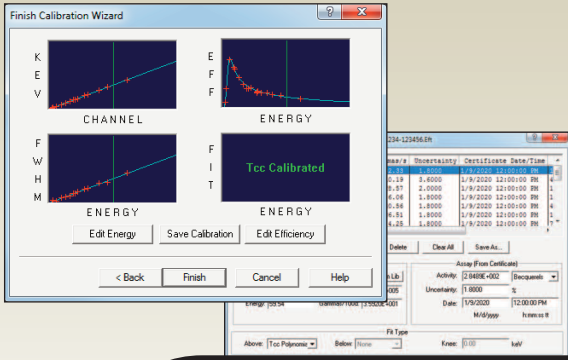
Finish Calibration Wizard

K
E
V

CHANNEL

E
F
F

ENERGY

F
W
H
M

ENERGY

F
I
T

Tcc Calibrated

ENERGY

Edit Energy
Save Calibration
Edit Efficiency

< Back
Finish
Cancel
Help

234-123456.Eft

| meas/s | Uncertainty | Certificate Date/Time |
|---|---|---|
| .33 | 1.8000 | 1/9/2020 12:00:00 PM |
| .19 | 3.6000 | 1/9/2020 12:00:00 PM |
| .57 | 2.0000 | 1/9/2020 12:00:00 PM |
| .06 | 1.8000 | 1/9/2020 12:00:00 PM |
| .56 | 1.8000 | 1/9/2020 12:00:00 PM |
| .51 | 1.8000 | 1/9/2020 12:00:00 PM |
| .25 | 1.8000 | 1/9/2020 12:00:00 PM |

Delete
Clear All
Save As...

Assay (From Certificate)
Activity: 2.0489E+002
Becquerels
Uncertainty: 1.8000
%
Date: 1/9/2020
12:00:00 PM
M/d/yyyy
h:mm:ss tt

Energy: 59.54
Gammas/100: 3.5920E+001

Fit Type
Above: Tcc Polynomia
Below: None
Knee: 0.00
keV